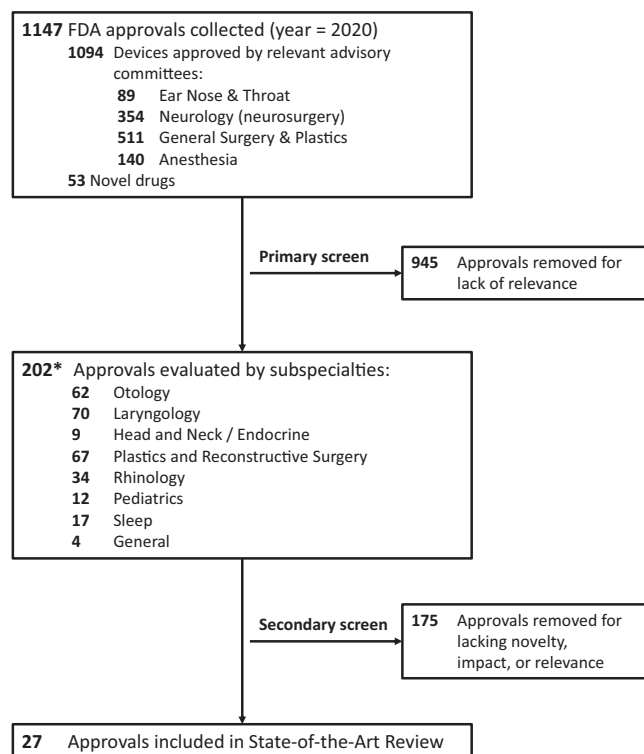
**1147** FDA approvals collected (year = 2020)
**1094** Devices approved by relevant advisory committees:
**89** Ear Nose & Throat
**354** Neurology (neurosurgery)
**511** General Surgery & Plastics
**140** Anesthesia
**53** Novel drugs

**Primary screen**

**945** Approvals removed for lack of relevance

**202*** Approvals evaluated by subspecialties:
**62** Otology
**70** Laryngology
**9** Head and Neck / Endocrine
**67** Plastics and Reconstructive Surgery
**34** Rhinology
**12** Pediatrics
**17** Sleep
**4** General

**Secondary screen**

**175** Approvals removed for lacking novelty, impact, or relevance

**27** Approvals included in State-of-the-Art Review